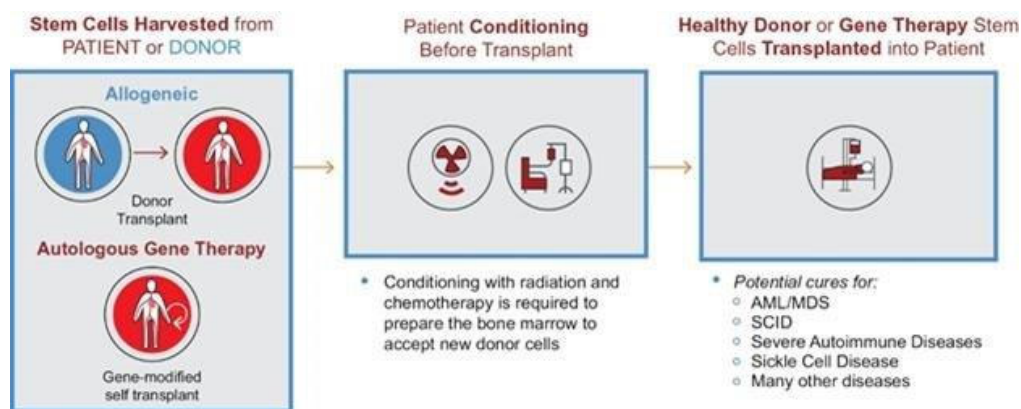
Stem Cells Harvested from PATIENT or DONOR

Allogeneic

Donor Transplant

Autologous Gene Therapy

Gene-modified self transplant

Patient Conditioning Before Transplant

• Conditioning with radiation and chemotherapy is required to prepare the bone marrow to accept new donor cells

Healthy Donor or Gene Therapy Stem Cells Transplanted into Patient

• Potential cures for:
◦ AML/MDS
◦ SCID
◦ Severe Autoimmune Diseases
◦ Sickle Cell Disease
◦ Many other diseases